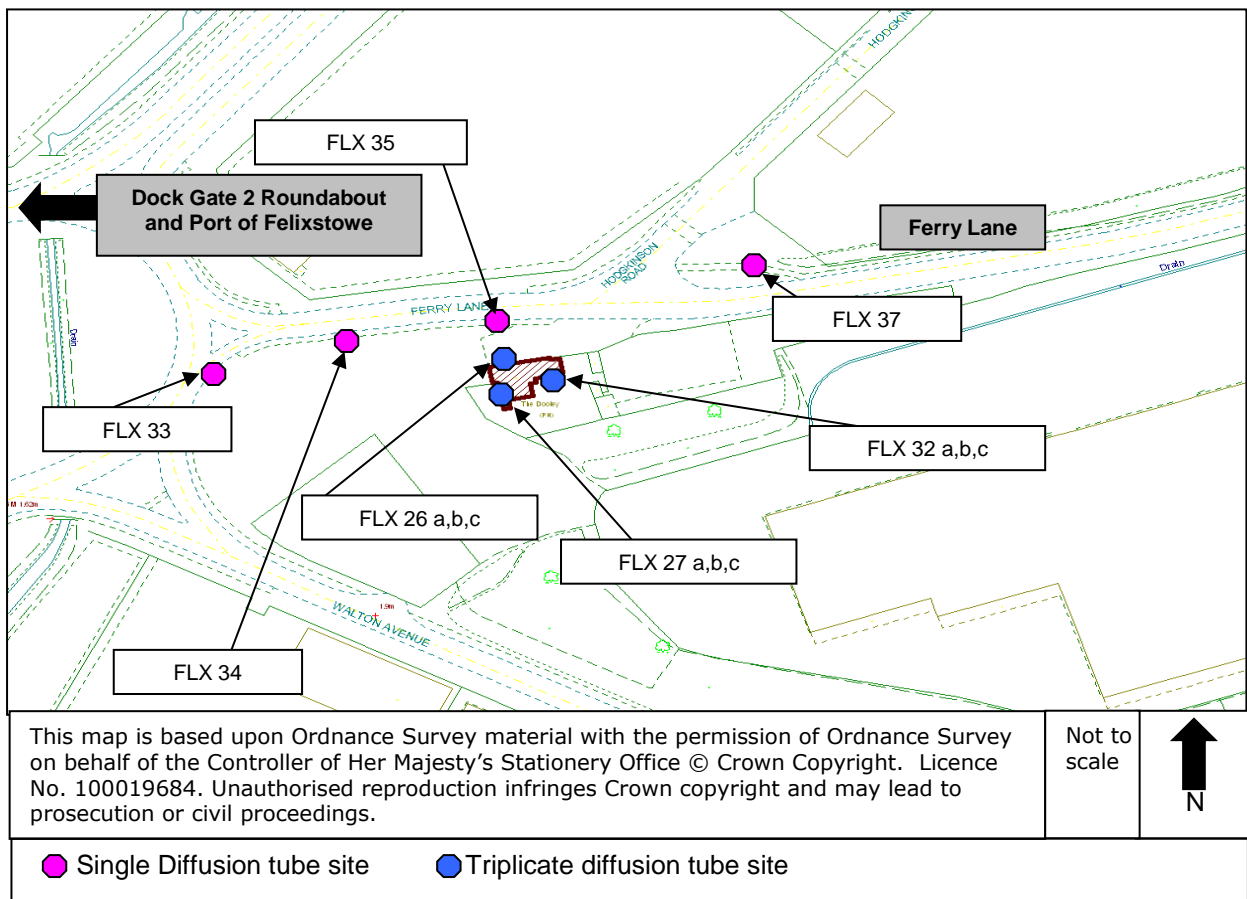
HODGKIN

FLX 35

Dock Gate 2 Roundabout and Port of Felixstowe

Ferry Lane

HODGKINSON ROAD

Drain

FERRY LANE

FLX 37

Drain

The Dooley (P H)

FLX 33

FLX 32 a,b,c

M 1.62m

FLX 26 a,b,c

FLX 27 a,b,c

1.9m

WALTON AVENUE

FLX 34

This map is based upon Ordnance Survey material with the permission of Ordnance Survey on behalf of the Controller of Her Majesty's Stationery Office © Crown Copyright. Licence No. 100019684. Unauthorised reproduction infringes Crown copyright and may lead to prosecution or civil proceedings.

Not to scale

N

Single Diffusion tube site Triplicate diffusion tube site